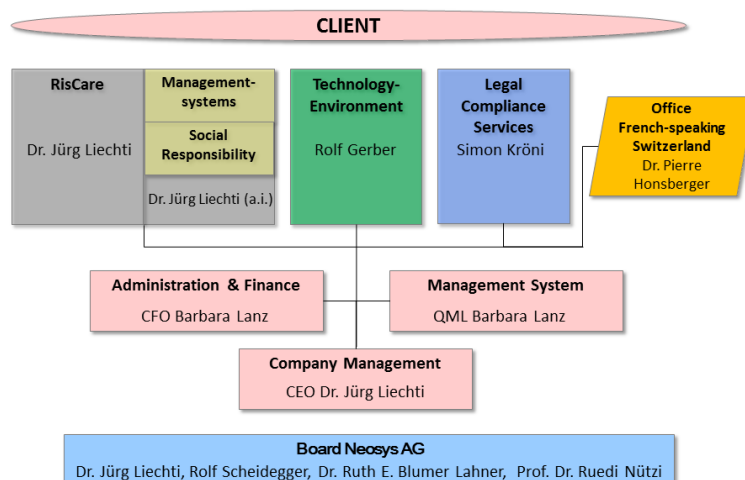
CLIENT

RisCare

Dr. Jürg Liechti

Management-systems

Social Responsibility

Dr. Jürg Liechti (a.i.)

Technology-Environment

Rolf Gerber

Legal Compliance Services

Simon Kröni

Office French-speaking Switzerland

Dr. Pierre Honsberger

Administration & Finance

CFO Barbara Lanz

Management System

QML Barbara Lanz

Company Management

CEO Dr. Jürg Liechti

Board Neosys AG

Dr. Jürg Liechti, Rolf Scheidegger, Dr. Ruth E. Blumer Lahner, Prof. Dr. Ruedi Nützi